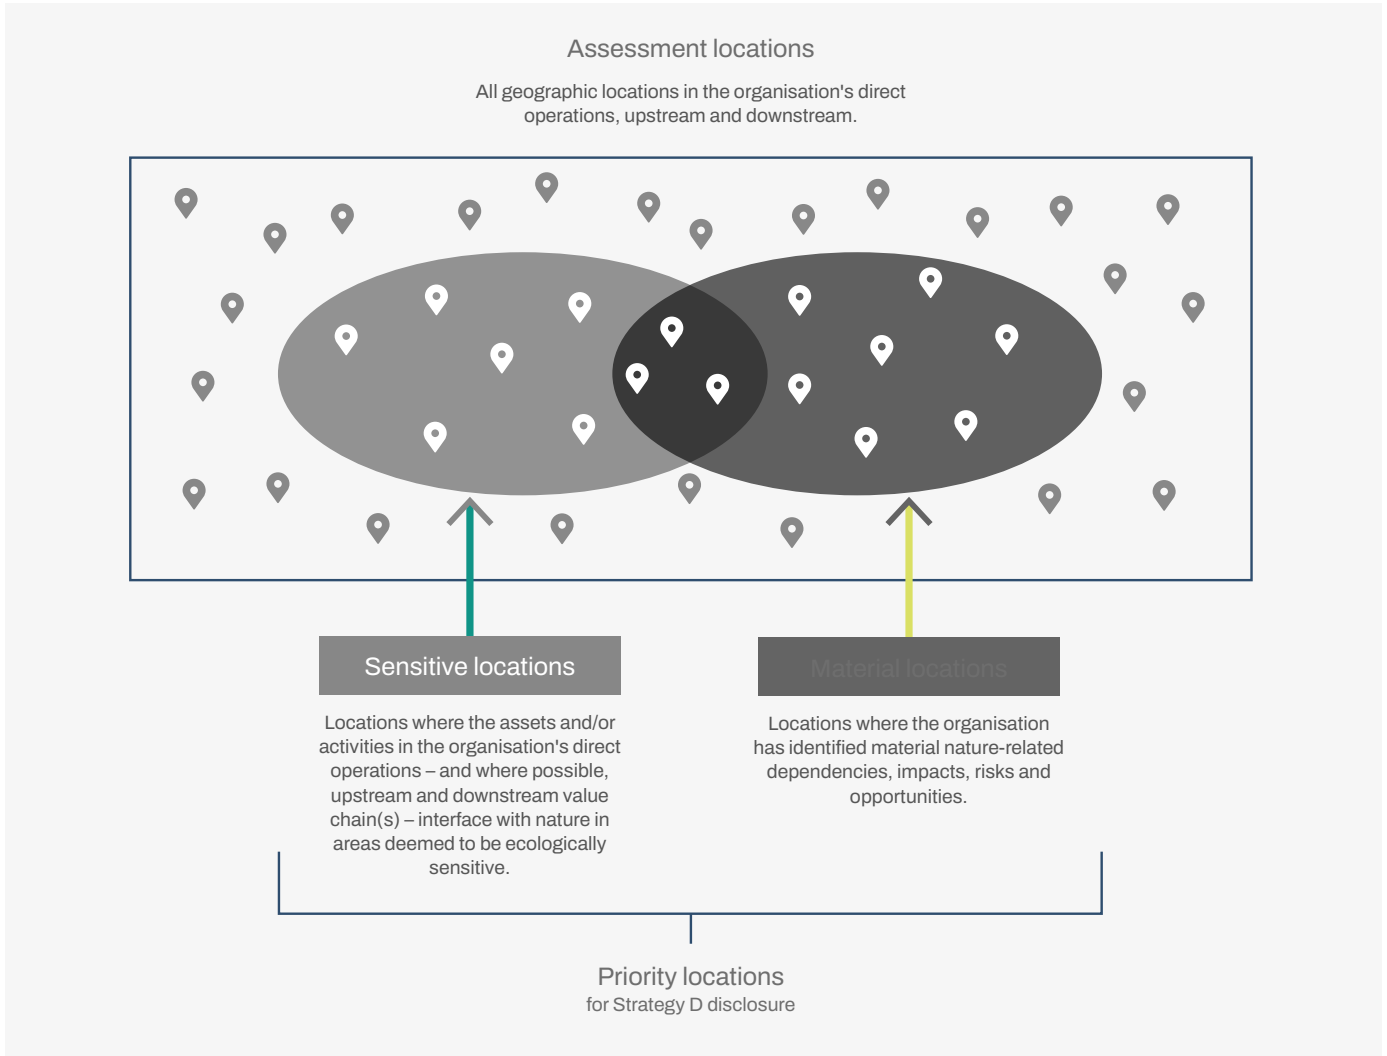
Assessment locations

All geographic locations in the organisation's direct operations, upstream and downstream.

Sensitive locations

Locations where the assets and/or activities in the organisation's direct operations – and where possible, upstream and downstream value chain(s) – interface with nature in areas deemed to be ecologically sensitive.

Material locations

Locations where the organisation has identified material nature-related dependencies, impacts, risks and opportunities.

Priority locations
for Strategy D disclosure